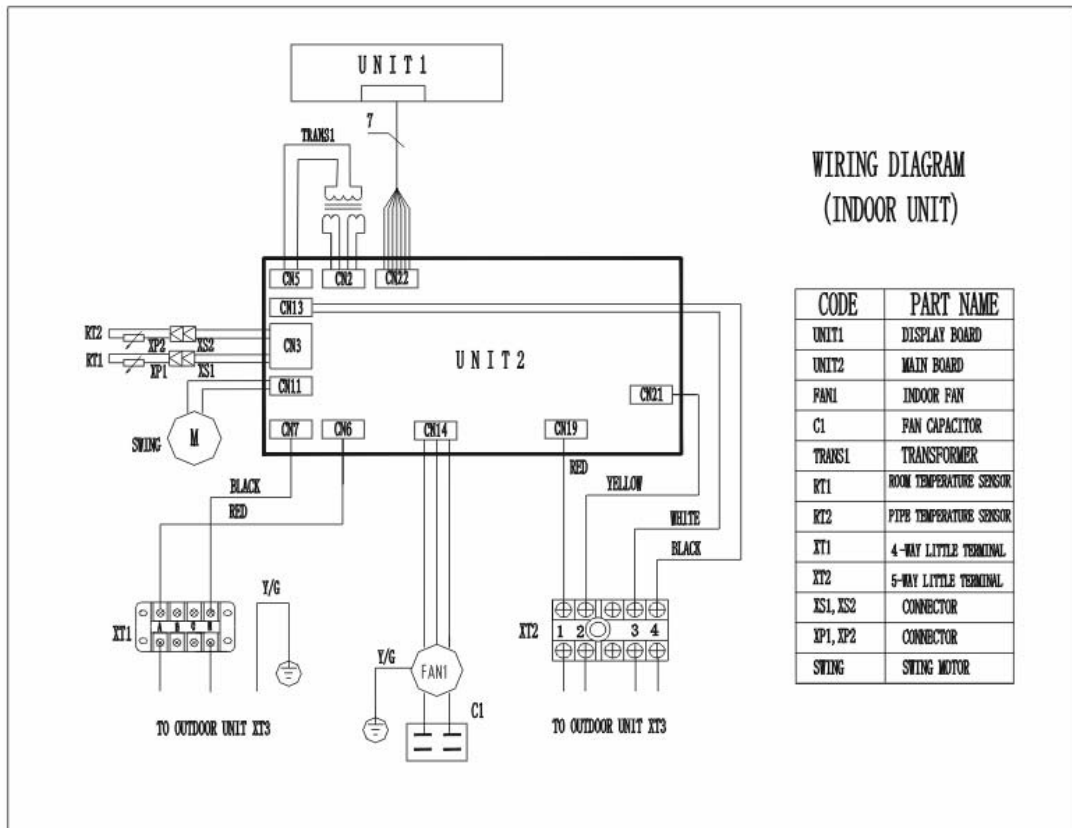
UNIT1

TRANS1

7

WIRING DIAGRAM
(INDOOR UNIT)

CN5 CN2 CN22

CN13

RT2 XP2 XS2 CN3

RT1 XP1 XS1

UNIT2

CN11

CN21

SWING M

CN7 CN6 CN14 CN19

BLACK

RED

RED

YELLOW

WHITE

BLACK

XT1 A B C N

Y/G

Y/G

FAN1

XT2 1 2 3 4

C1

TO OUTDOOR UNIT XT3

TO OUTDOOR UNIT XT3

| CODE | PART NAME |
|---|---|
| UNIT1 | DISPLAY BOARD |
| UNIT2 | MAIN BOARD |
| FAN1 | INDOOR FAN |
| C1 | FAN CAPACITOR |
| TRANS1 | TRANSFORMER |
| RT1 | ROOM TEMPERATURE SENSOR |
| RT2 | PIPE TEMPERATURE SENSOR |
| XT1 | 4-WAY LITTLE TERMINAL |
| XT2 | 5-WAY LITTLE TERMINAL |
| XS1,XS2 | CONNECTOR |
| XP1,XP2 | CONNECTOR |
| SWING | SWING MOTOR |